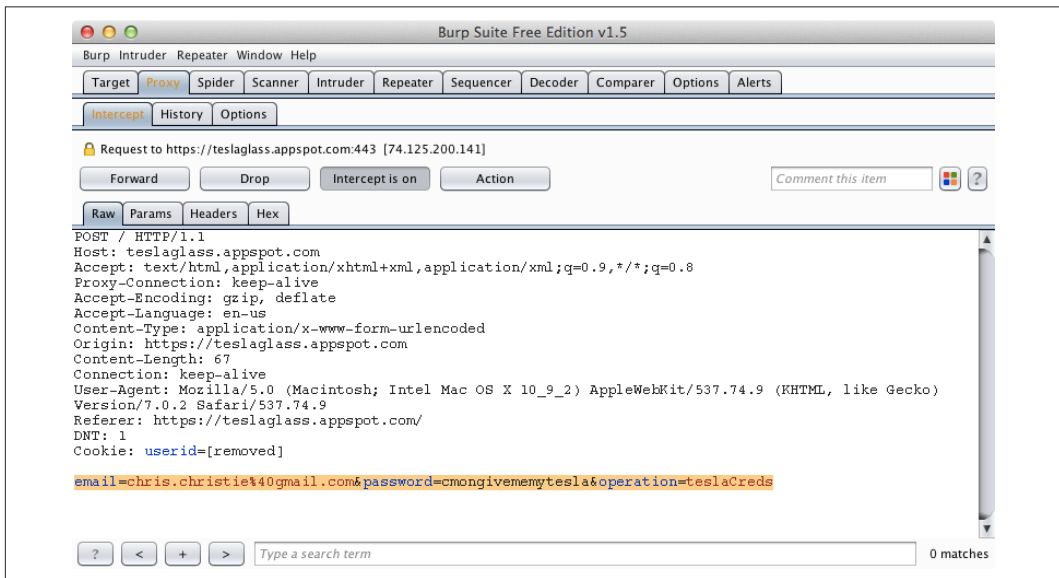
Burp Suite Free Edition v1.5

Burp Intruder Repeater Window Help

Target Proxy Spider Scanner Intruder Repeater Sequencer Decoder Comparer Options Alerts

Intercept History Options

Request to https://teslaglass.appspot.com:443 [74.125.200.141]

Forward Drop Intercept is on Action Comment this item ?

Raw Params Headers Hex

POST / HTTP/1.1
Host: teslaglass.appspot.com
Accept: text/html,application/xhtml+xml,application/xml;q=0.9,*/*;q=0.8
Proxy-Connection: keep-alive
Accept-Encoding: gzip, deflate
Accept-Language: en-us
Content-Type: application/x-www-form-urlencoded
Origin: https://teslaglass.appspot.com
Content-Length: 67
Connection: keep-alive
User-Agent: Mozilla/5.0 (Macintosh; Intel Mac OS X 10_9_2) AppleWebKit/537.74.9 (KHTML, like Gecko) Version/7.0.2 Safari/537.74.9
Referer: https://teslaglass.appspot.com/
DNT: 1
Cookie: userid=[removed]

email=chris.christie%40gmail.com&password=cmongivememytesla&operation=teslaCreds

? < + > Type a search term 0 matches